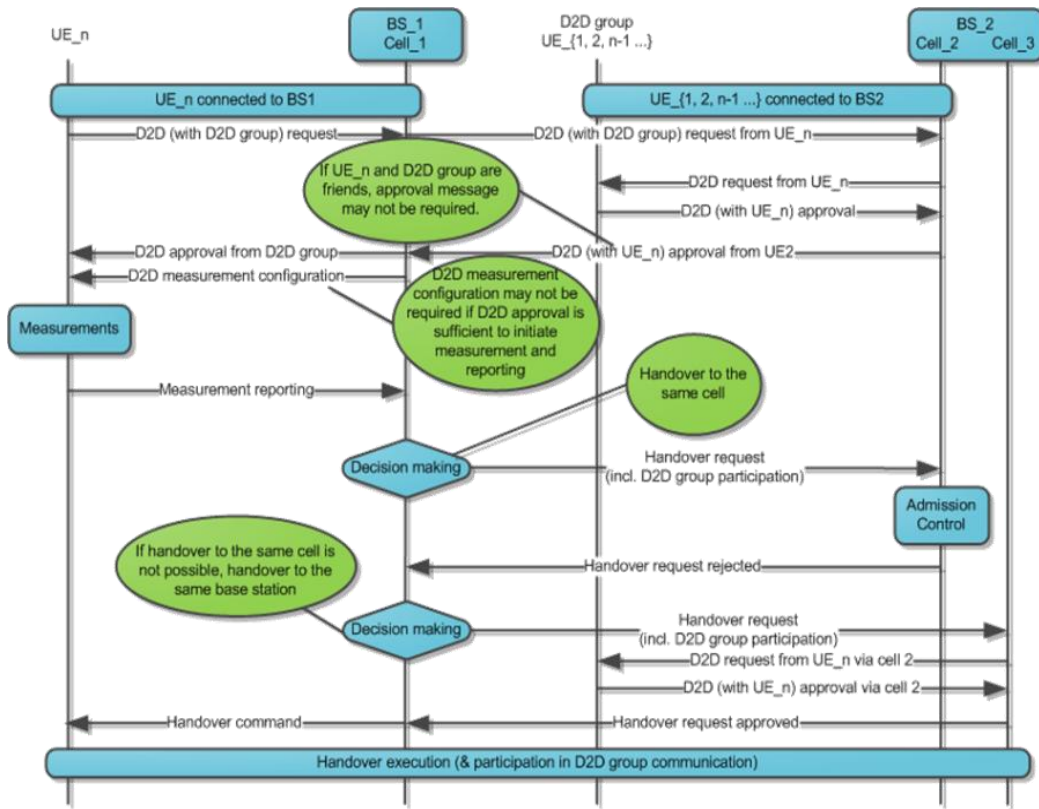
UE_n

BS_1
Cell_1

D2D group
UE_{1, 2, n-1 ...}

BS_2
Cell_2 Cell_3

UE_n connected to BS1

UE_{1, 2, n-1 ...} connected to BS2

D2D (with D2D group) request

D2D (with D2D group) request from UE_n

If UE_n and D2D group are friends, approval message may not be required.

D2D request from UE_n

D2D (with UE_n) approval

D2D approval from D2D group

D2D (with UE_n) approval from UE2

D2D measurement configuration

D2D measurement configuration may not be required if D2D approval is sufficient to initiate measurement and reporting

Measurements

Measurement reporting

Handover to the same cell

Decision making

Handover request
(incl. D2D group participation)

Admission Control

If handover to the same cell is not possible, handover to the same base station

Handover request rejected

Decision making

Handover request
(incl. D2D group participation)

D2D request from UE_n via cell 2

D2D (with UE_n) approval via cell 2

Handover command

Handover request approved

Handover execution (& participation in D2D group communication)